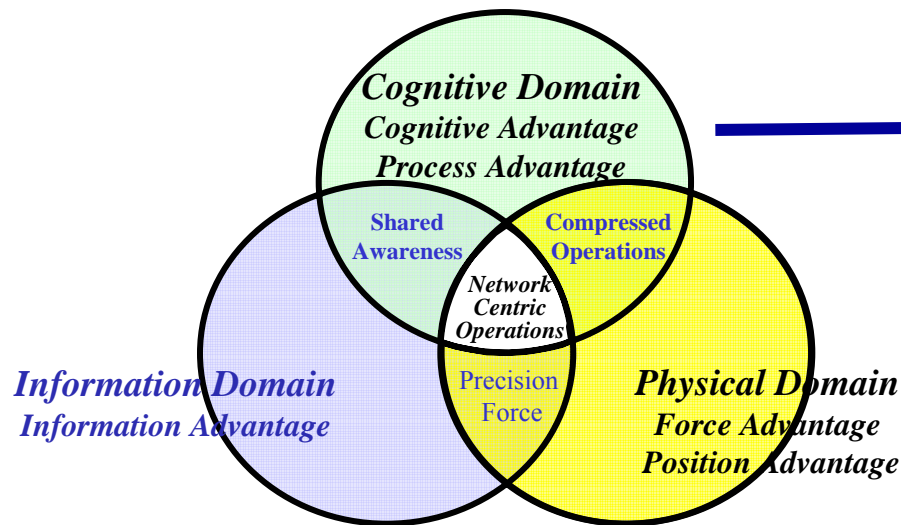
Cognitive Domain
Cognitive Advantage
Process Advantage

Shared Awareness

Compressed Operations

Network Centric Operations

Information Domain
Information Advantage

Precision Force

Physical Domain
Force Advantage
Position Advantage